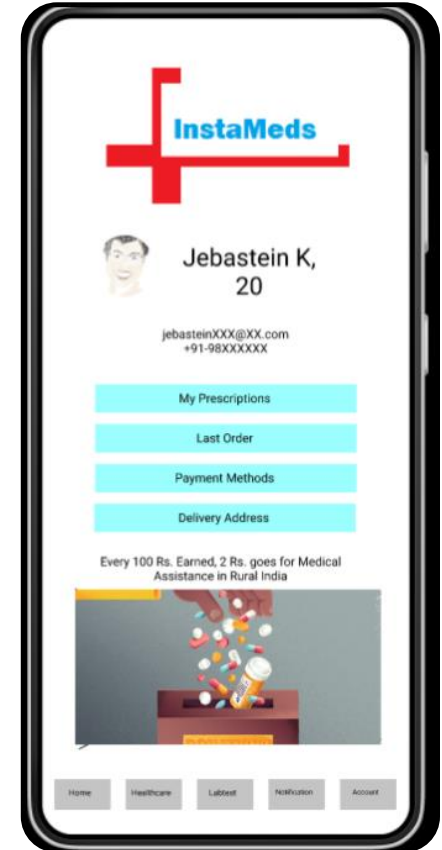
InstaMeds

Jebastein K, 20

jebasteinXXX@XX.com
+91-98XXXXXX

My Prescriptions

Last Order

Payment Methods

Delivery Address

Every 100 Rs. Earned, 2 Rs. goes for Medical Assistance in Rural India

Home

Healthcare

Labtest

Notification

Account